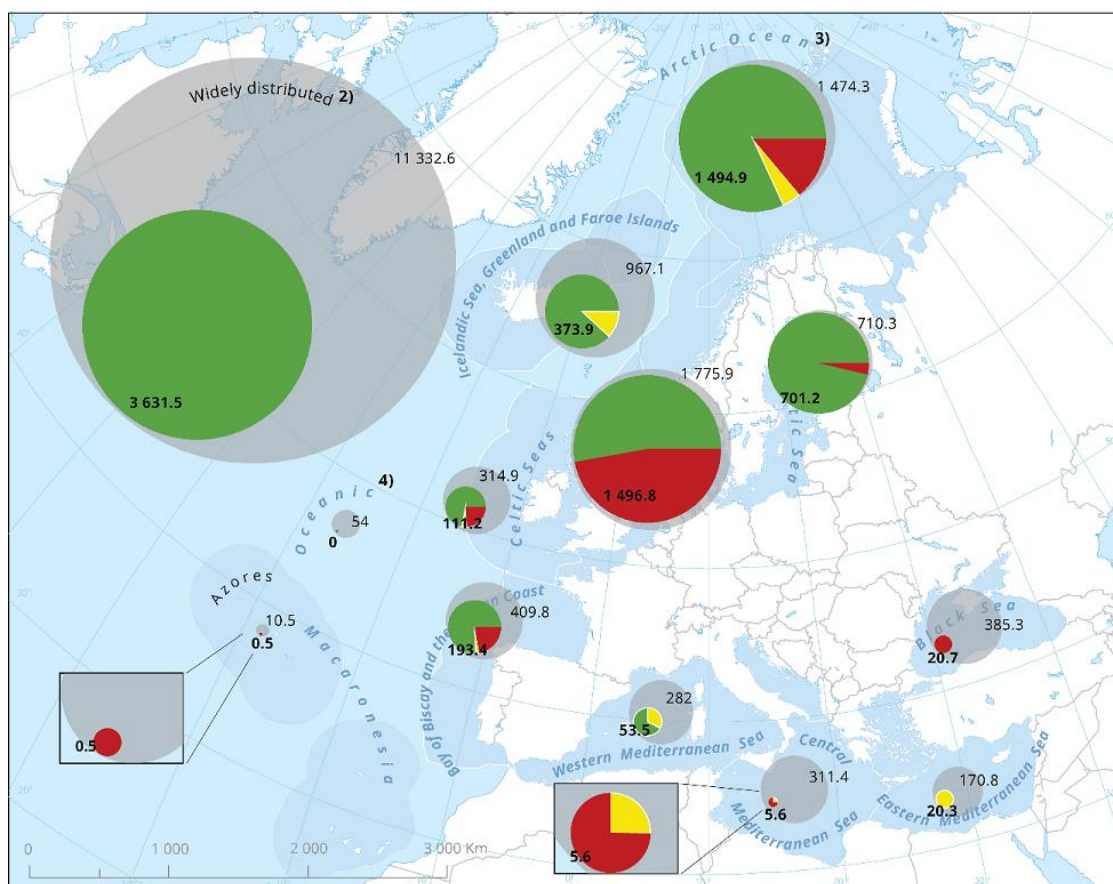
Widely distributed 2)

11 332.6

3 631.5

Arctic Ocean 3)

1 474.3

1 494.9

Icelandic Sea, Greenland and Faroe Islands

967.1

373.9

710.3

701.2

Baltic Sea

1 775.9

1 496.8

Celtic Seas

314.9

111.2

Oceanic 4)

54

0

Azores

10.5

0.5

Macaronesia

0.5

Bay of Biscay and the Iberian Coast

409.8

193.4

Black Sea

385.3

20.7

282

53.5

Western Mediterranean Sea

Central Mediterranean Sea

311.4

5.6

5.6

Eastern Mediterranean Sea

170.8

20.3

0 1 000 2 000 3 000 Km